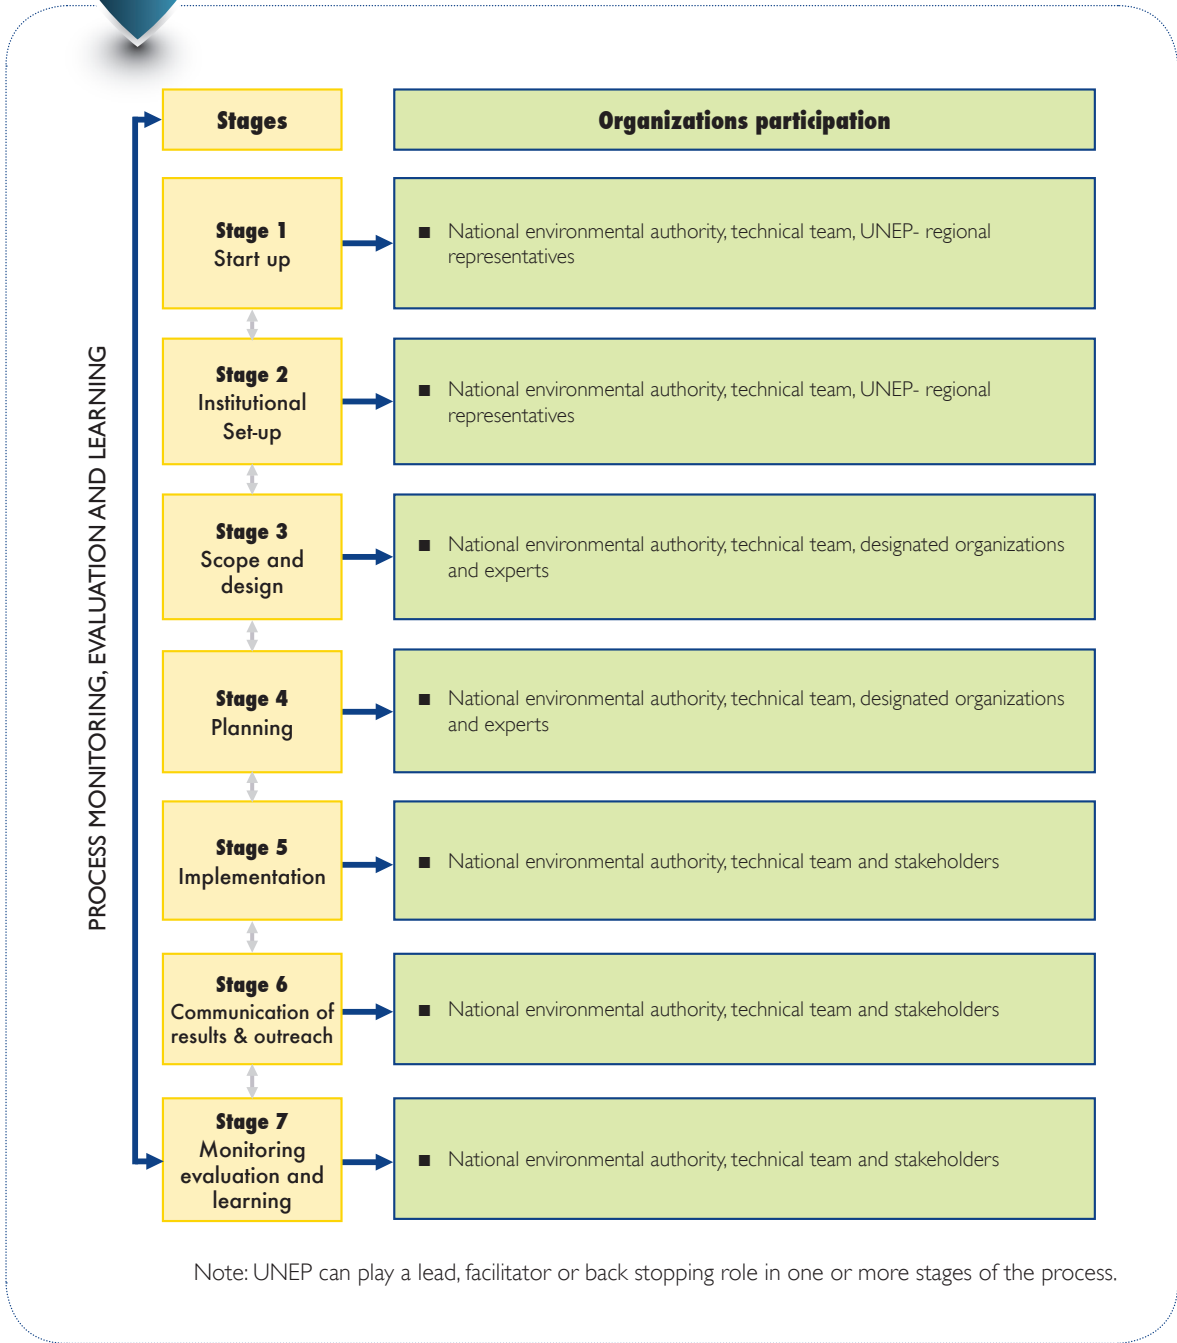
PROCESS MONITORING, EVALUATION AND LEARNING

| Stages | Organizations participation |
|---|---|
| Stage 1 Start up | ■ National environmental authority, technical team, UNEP- regional representatives |
| Stage 2 Institutional Set-up | ■ National environmental authority, technical team, UNEP- regional representatives |
| Stage 3 Scope and design | ■ National environmental authority, technical team, designated organizations and experts |
| Stage 4 Planning | ■ National environmental authority, technical team, designated organizations and experts |
| Stage 5 Implementation | ■ National environmental authority, technical team and stakeholders |
| Stage 6 Communication of results & outreach | ■ National environmental authority, technical team and stakeholders |
| Stage 7 Monitoring evaluation and learning | ■ National environmental authority, technical team and stakeholders |

Note: UNEP can play a lead, facilitator or back stopping role in one or more stages of the process.